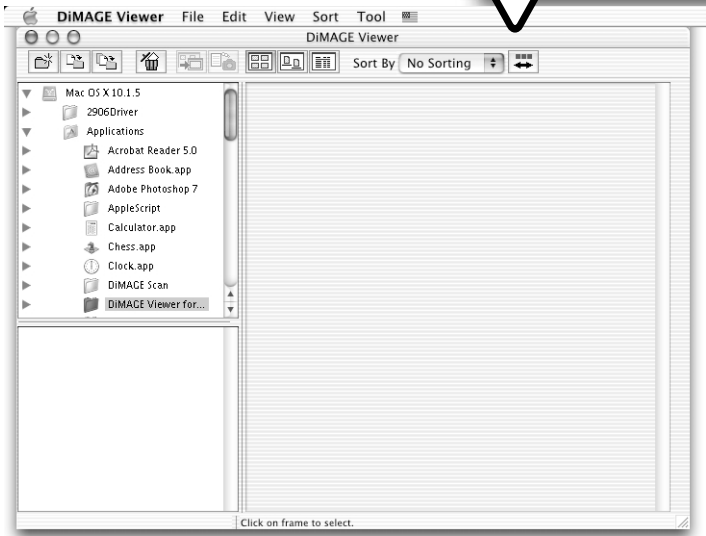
DiMAGE Viewer File Edit View Sort Tool

DiMAGE Viewer

Sort By No Sorting

Mac OS X 10.1.5
2906Driver
Applications
Acrobat Reader 5.0
Address Book.app
Adobe Photoshop 7
AppleScript
Calculator.app
Chess.app
Clock.app
DiMAGE Scan
DiMAGE Viewer for...

Click on frame to select.